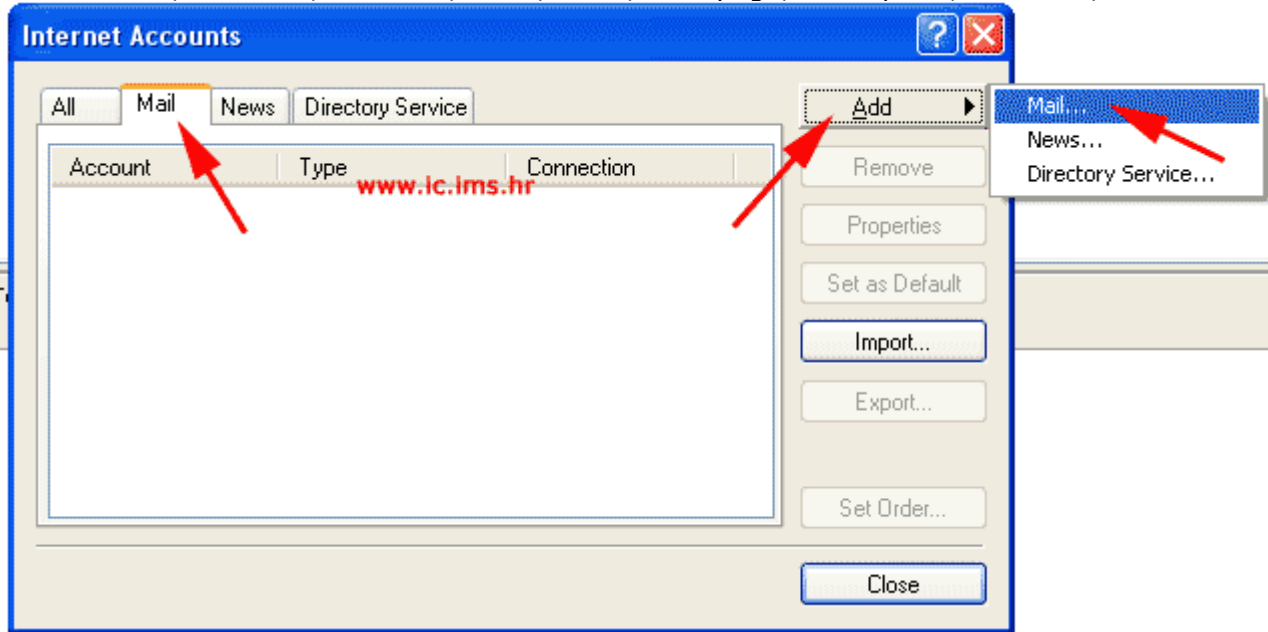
Internet Accounts

All | Mail | News | Directory Service

| Account | Type | Connection |
|---|---|---|

www.ic.ims.hr

Add
Mail...
News...
Directory Service...

Remove

Properties

Set as Default

Import...

Export...

Set Order...

Close